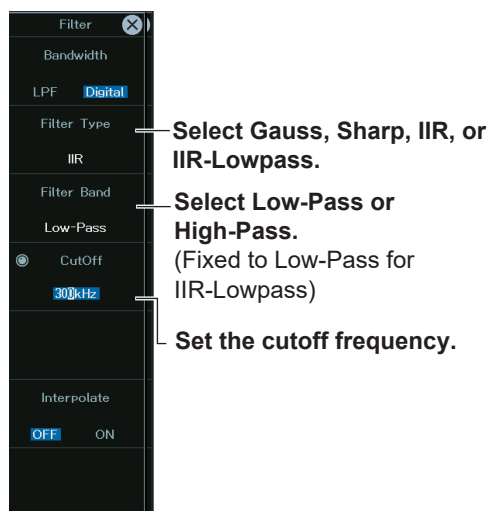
Filter

Bandwidth

LPF Digital

Filter Type

IIR

Filter Band

Low-Pass

CutOff

300kHz

Interpolate

OFF ON

Select Gauss, Sharp, IIR, or IIR-Lowpass.

Select Low-Pass or High-Pass.
(Fixed to Low-Pass for IIR-Lowpass)

Set the cutoff frequency.